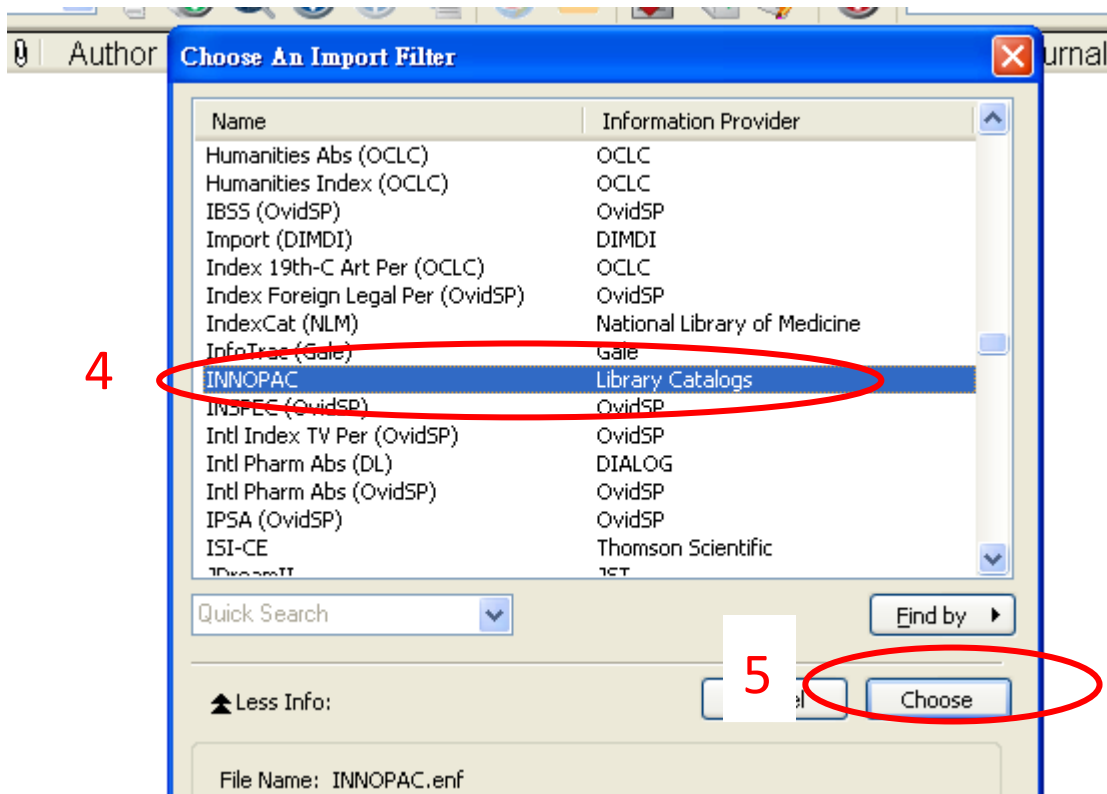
Author

Choose An Import Filter

urnal

| Name | Information Provider |
|---|---|
| Humanities Abs (OCLC) | OCLC |
| Humanities Index (OCLC) | OCLC |
| IBSS (OvidSP) | OvidSP |
| Import (DIMDI) | DIMDI |
| Index 19th-C Art Per (OCLC) | OCLC |
| Index Foreign Legal Per (OvidSP) | OvidSP |
| IndexCat (NLM) | National Library of Medicine |
| InfoTrac (Gale) | Gale |
| INNOPAC | Library Catalogs |
| INSPEC (OvidSP) | OvidSP |
| Intl Index TV Per (OvidSP) | OvidSP |
| Intl Pharm Abs (DL) | DIALOG |
| Intl Pharm Abs (OvidSP) | OvidSP |
| IPSA (OvidSP) | OvidSP |
| ISI-CE | Thomson Scientific |
| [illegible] | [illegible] |

4

Quick Search

Find by

5

Less Info:

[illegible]el

Choose

File Name: INNOPAC.enf